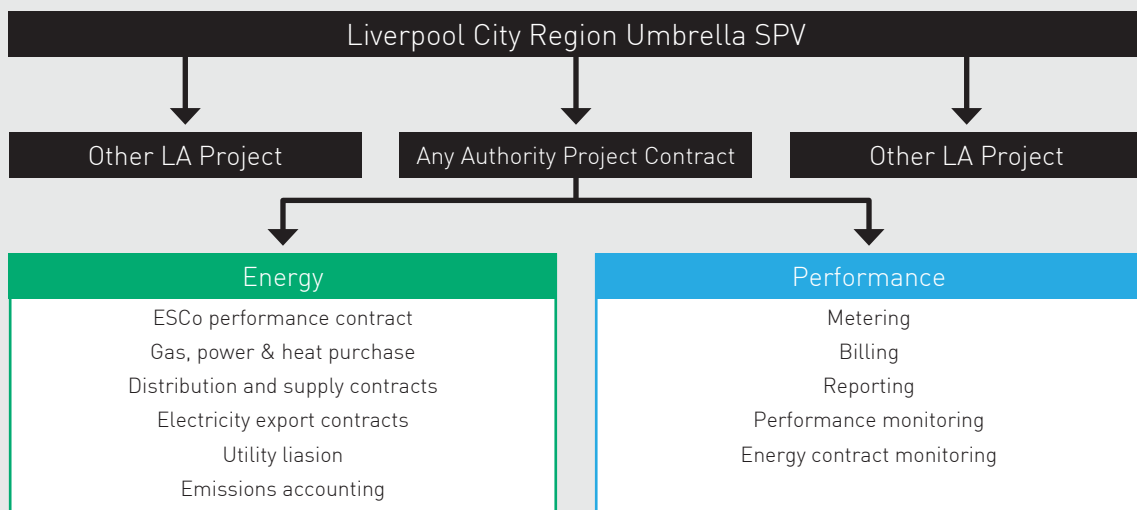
Liverpool City Region Umbrella SPV

Other LA Project

Any Authority Project Contract

Other LA Project

Energy

ESCo performance contract
Gas, power & heat purchase
Distribution and supply contracts
Electricity export contracts
Utility liasion
Emissions accounting

Performance

Metering
Billing
Reporting
Performance monitoring
Energy contract monitoring